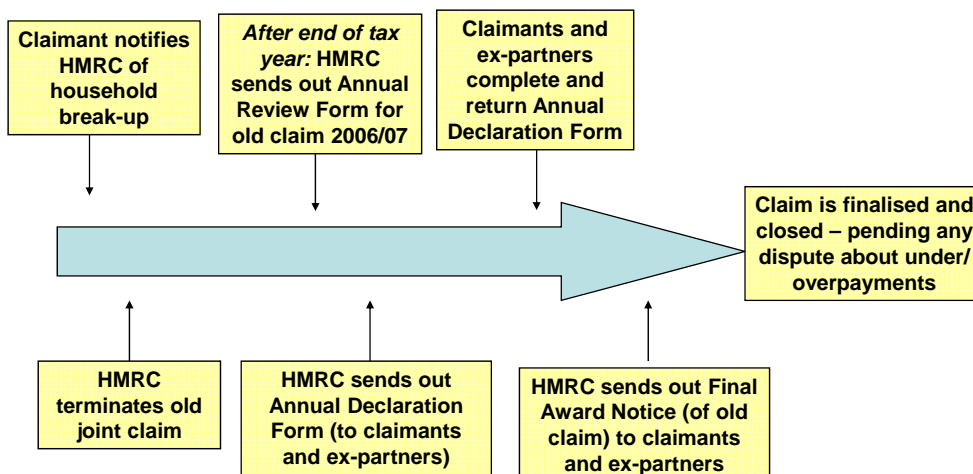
Claimant notifies HMRC of household break-up

After end of tax year: HMRC sends out Annual Review Form for old claim 2006/07

Claimants and ex-partners complete and return Annual Declaration Form

Claim is finalised and closed – pending any dispute about under/ overpayments

HMRC terminates old joint claim

HMRC sends out Annual Declaration Form (to claimants and ex-partners)

HMRC sends out Final Award Notice (of old claim) to claimants and ex-partners